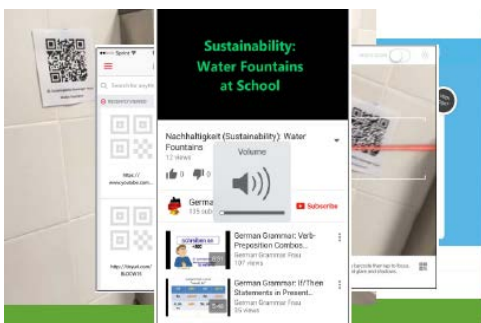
Sprint

Search anythi

https://www.youtube.com

http://tinyurl.com/ BLOEV5

Sustainability: Water Fountains at School

Nachhaltigkeit (Sustainability) Water Fountains

12 views

Volume

German

115 sub

Subscribe

German Grammar: Verb-Preposition Combos...

German Grammar Frau

107 views

German Grammar: If/Then Statements in Present...

German Grammar Frau

35 views